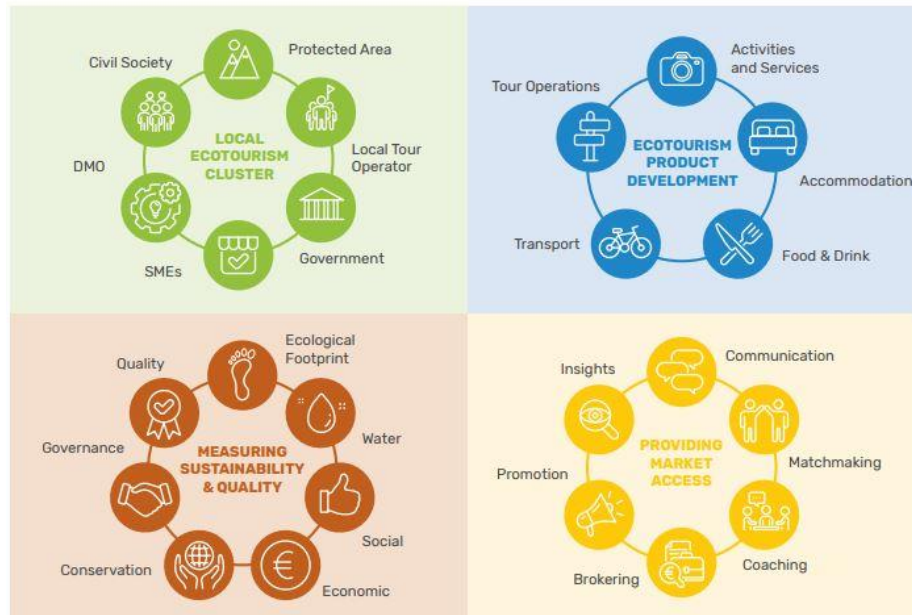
Civil Society
Protected Area
LOCAL ECOTOURISM CLUSTER
Local Tour Operator
DMO
Government
SMEs

Tour Operations
Activities and Services
ECOTOURISM PRODUCT DEVELOPMENT
Accommodation
Transport
Food & Drink

Quality
Ecological Footprint
Water
MEASURING SUSTAINABILITY & QUALITY
Governance
Social
Conservation
Economic

Insights
Communication
PROVIDING MARKET ACCESS
Promotion
Matchmaking
Brokering
Coaching